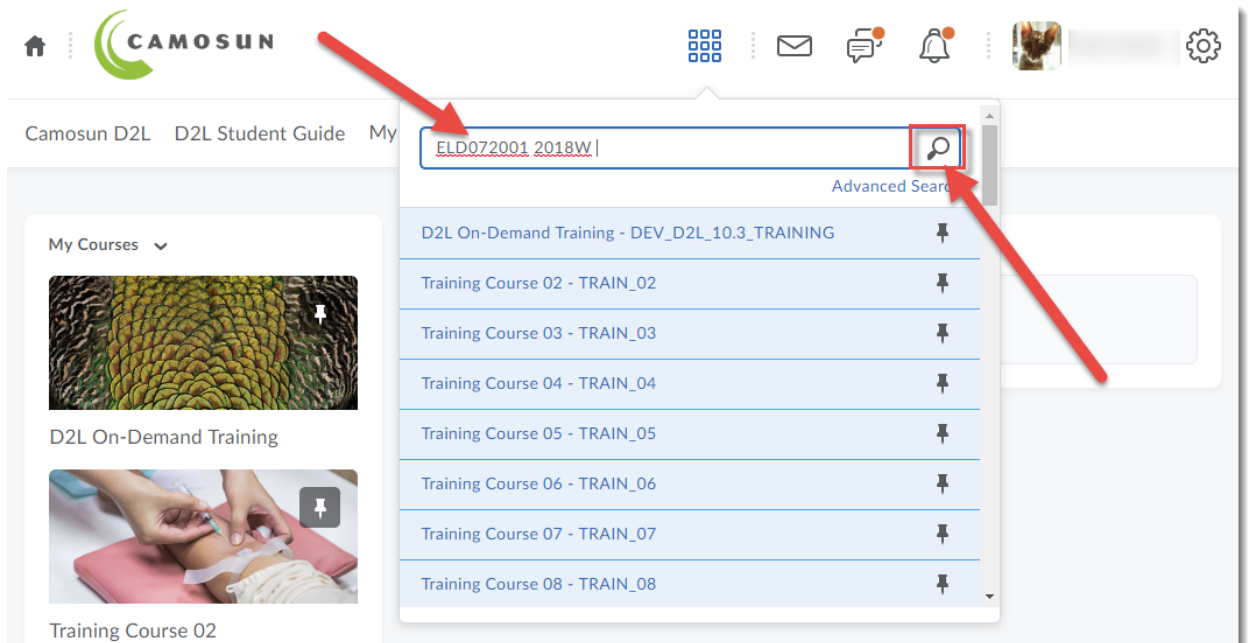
CAMOSUN

Camosun D2L D2L Student Guide My

ELD072001 2018W

Advanced Searc

My Courses

D2L On-Demand Training

Training Course 02

D2L On-Demand Training - DEV_D2L_10.3_TRAINING

Training Course 02 - TRAIN_02

Training Course 03 - TRAIN_03

Training Course 04 - TRAIN_04

Training Course 05 - TRAIN_05

Training Course 06 - TRAIN_06

Training Course 07 - TRAIN_07

Training Course 08 - TRAIN_08